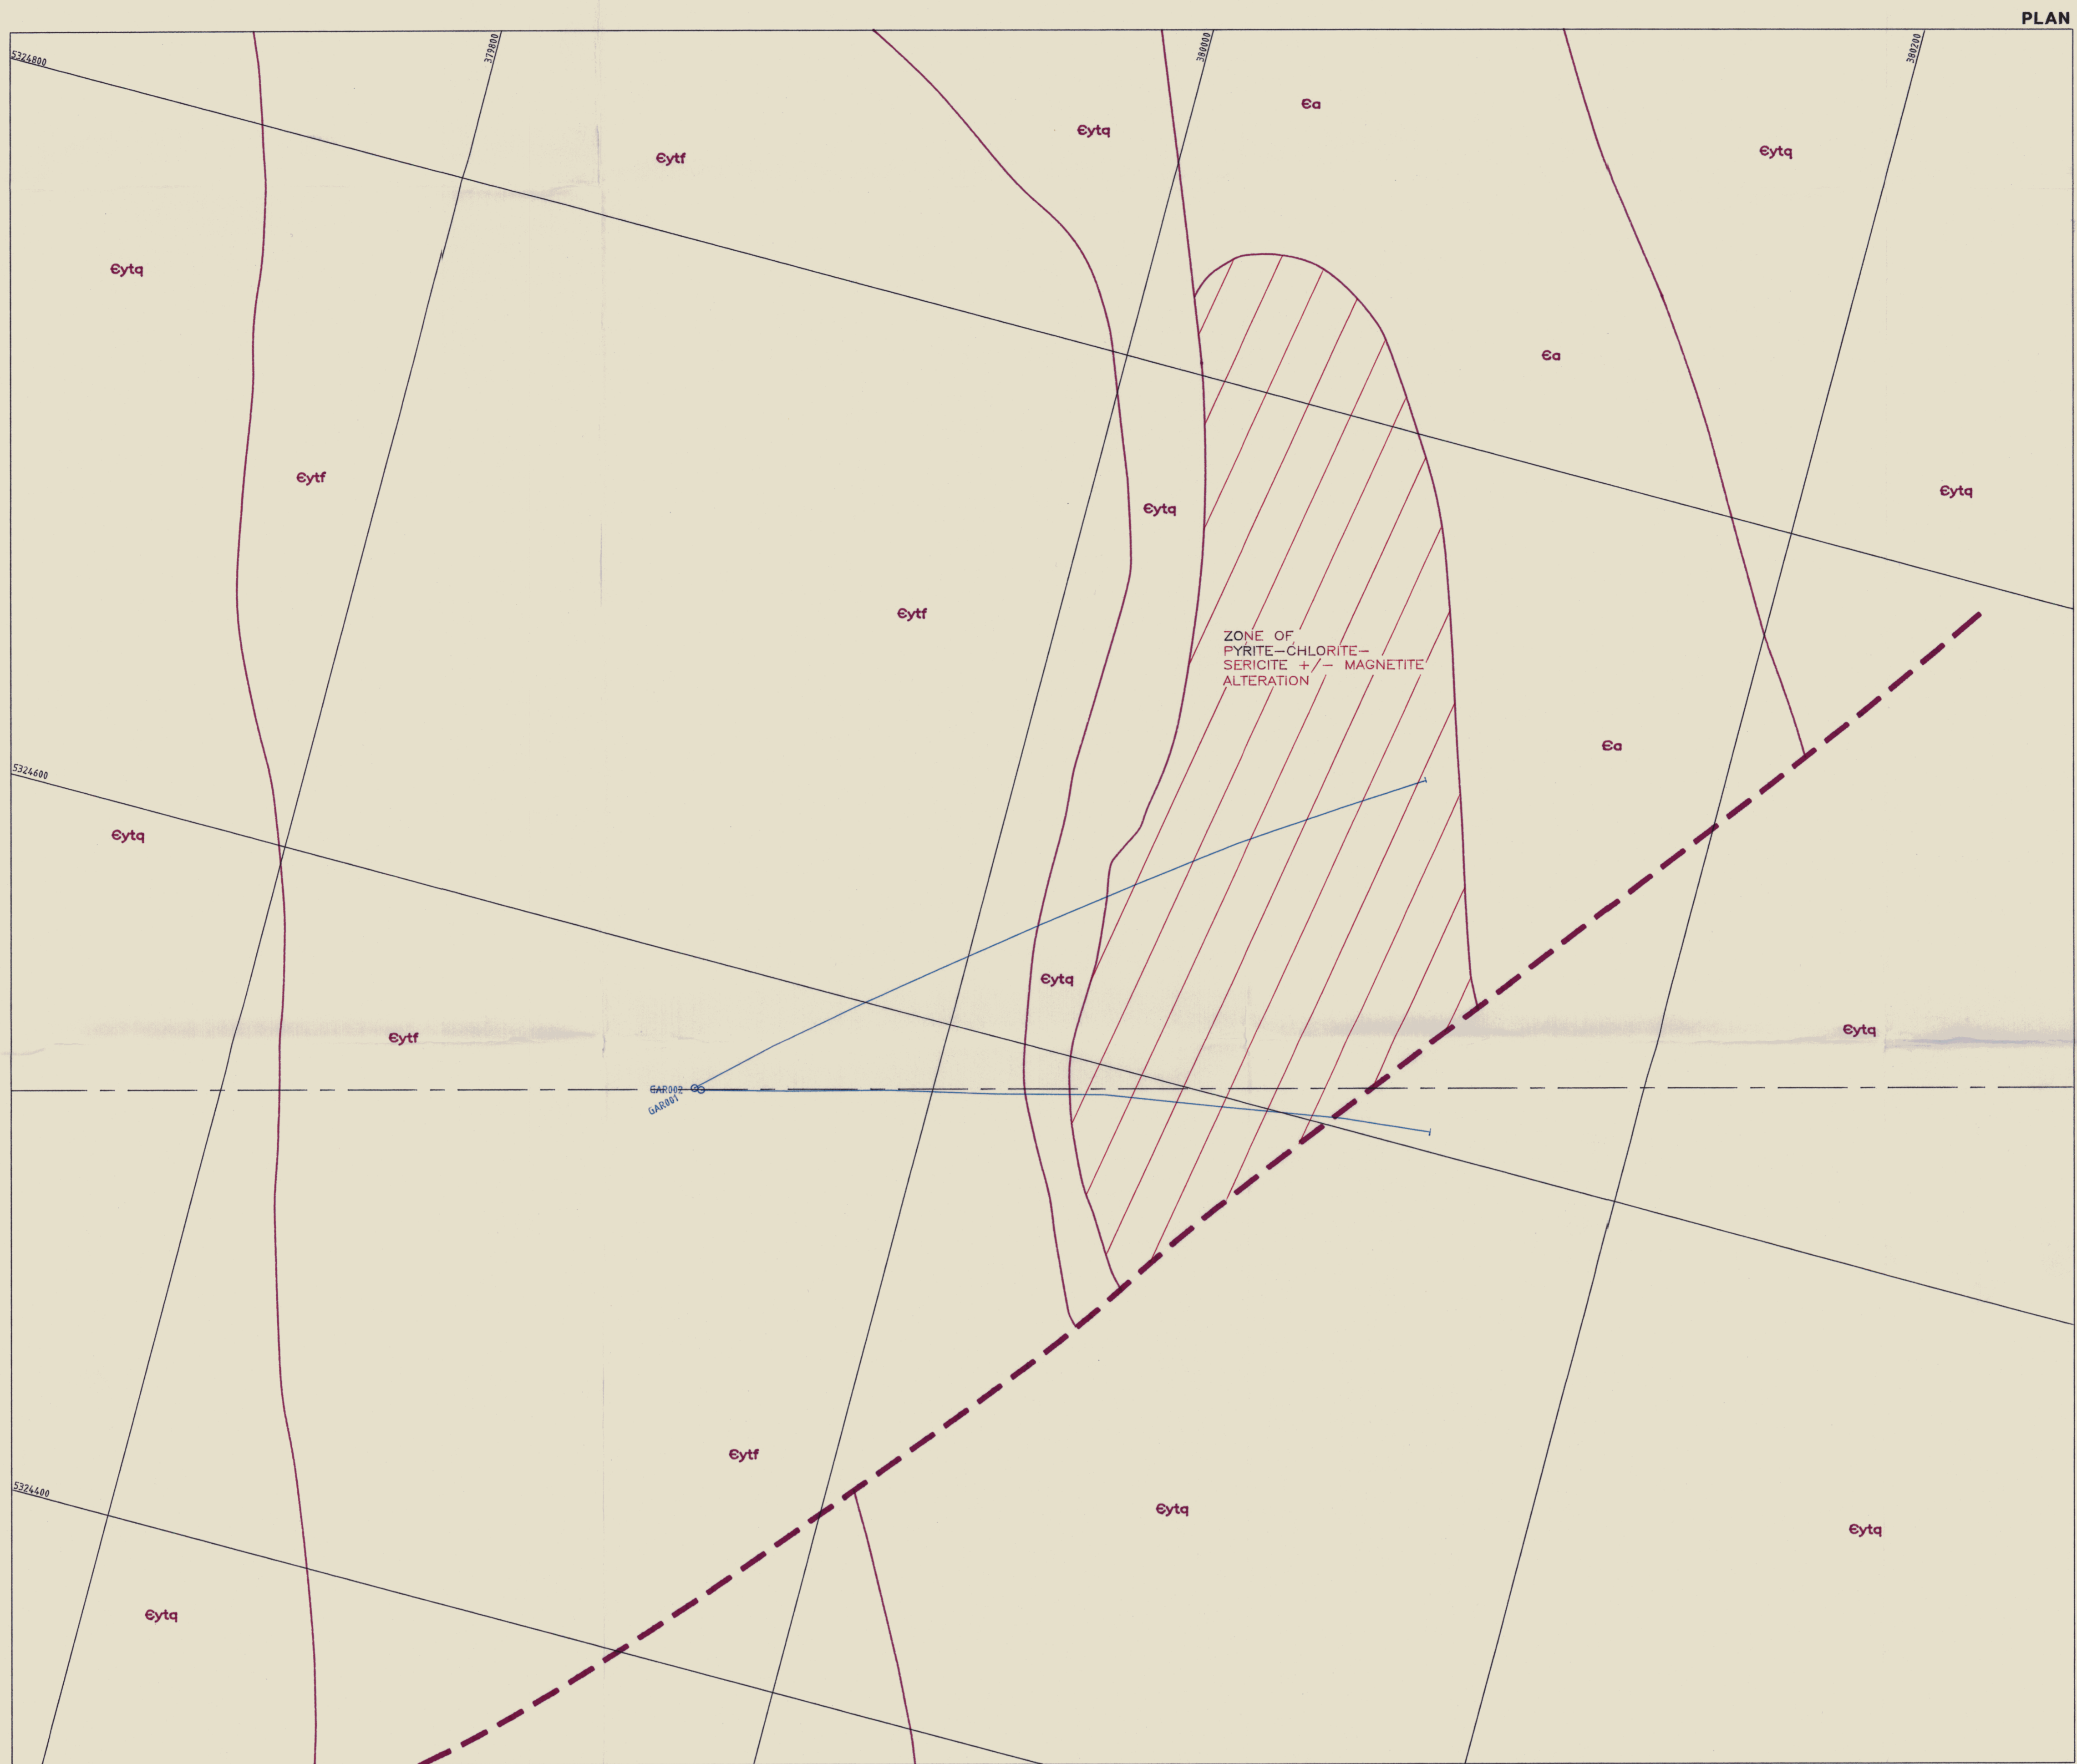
PLAN

5324800

379800

380000

380200

Єytf

Єytq

Єa

Єytq

Єytq

Єytf

Єa

Єytq

Єytq

Єytf

ZONE OF PYRITE–CHLORITE–SERICITE +/– MAGNETITE ALTERATION

5324600

Єa

Єytq

Єytq

Єytf

Єytq

GAR002

GAR001

Єytf

5324400

Єytq

Єytq

Єytq